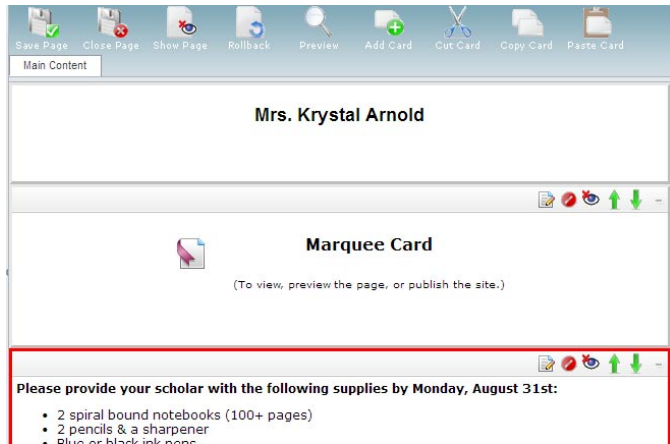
Save Page Close Page Show Page Rollback Preview Add Card Cut Card Copy Card Paste Card

Main Content

Mrs. Krystal Arnold

Marquee Card

(To view, preview the page, or publish the site.)

Please provide your scholar with the following supplies by Monday, August 31st:

- 2 spiral bound notebooks (100+ pages)
- 2 pencils & a sharpener
- Blue or black ink pens